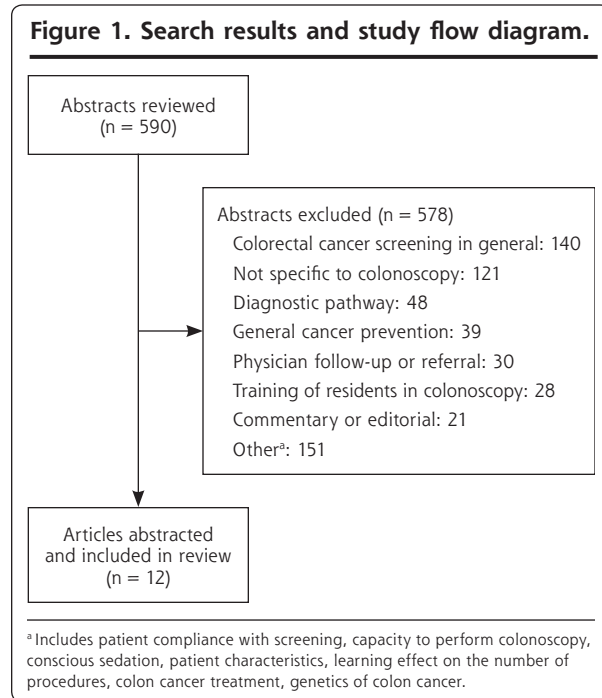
Figure 1. Search results and study flow diagram.

Abstracts reviewed
(n = 590)

Abstracts excluded (n = 578)
Colorectal cancer screening in general: 140
Not specific to colonoscopy: 121
Diagnostic pathway: 48
General cancer prevention: 39
Physician follow-up or referral: 30
Training of residents in colonoscopy: 28
Commentary or editorial: 21
Other$^a$: 151

Articles abstracted and included in review
(n = 12)

$^a$ Includes patient compliance with screening, capacity to perform colonoscopy, conscious sedation, patient characteristics, learning effect on the number of procedures, colon cancer treatment, genetics of colon cancer.